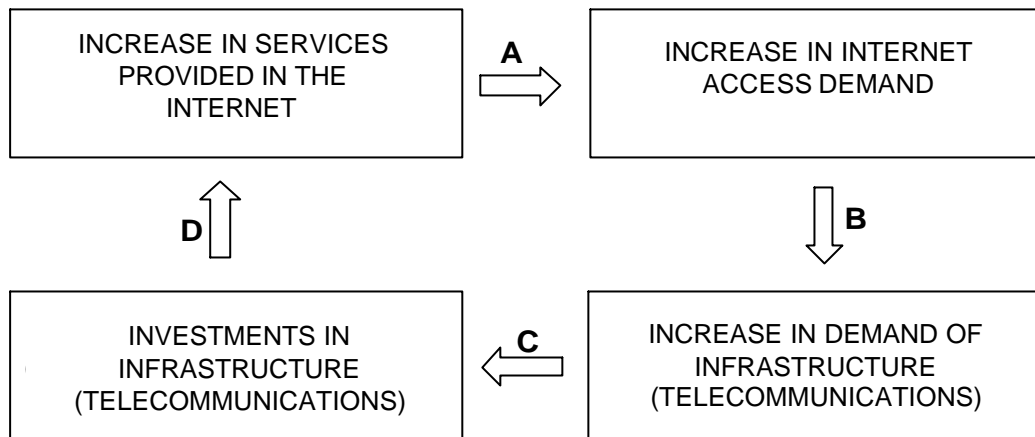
INCREASE IN SERVICES PROVIDED IN THE INTERNET

A

INCREASE IN INTERNET ACCESS DEMAND

B

INCREASE IN DEMAND OF INFRASTRUCTURE (TELECOMMUNICATIONS)

C

INVESTMENTS IN INFRASTRUCTURE (TELECOMMUNICATIONS)

D